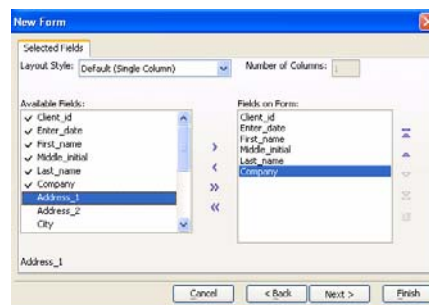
New Form

Selected Fields

Layout Style: Default (Single Column)

Number of Columns: 1

Available Fields:

✓ Client_id
✓ Enter_date
✓ First_name
✓ Middle_initial
✓ Last_name
✓ Company
Address_1
Address_2
City

Fields on Form:

Client_id
Enter_date
First_name
Middle_initial
Last_name
Company

>
<
»
«

Address_1

Cancel

< Back

Next >

Finish